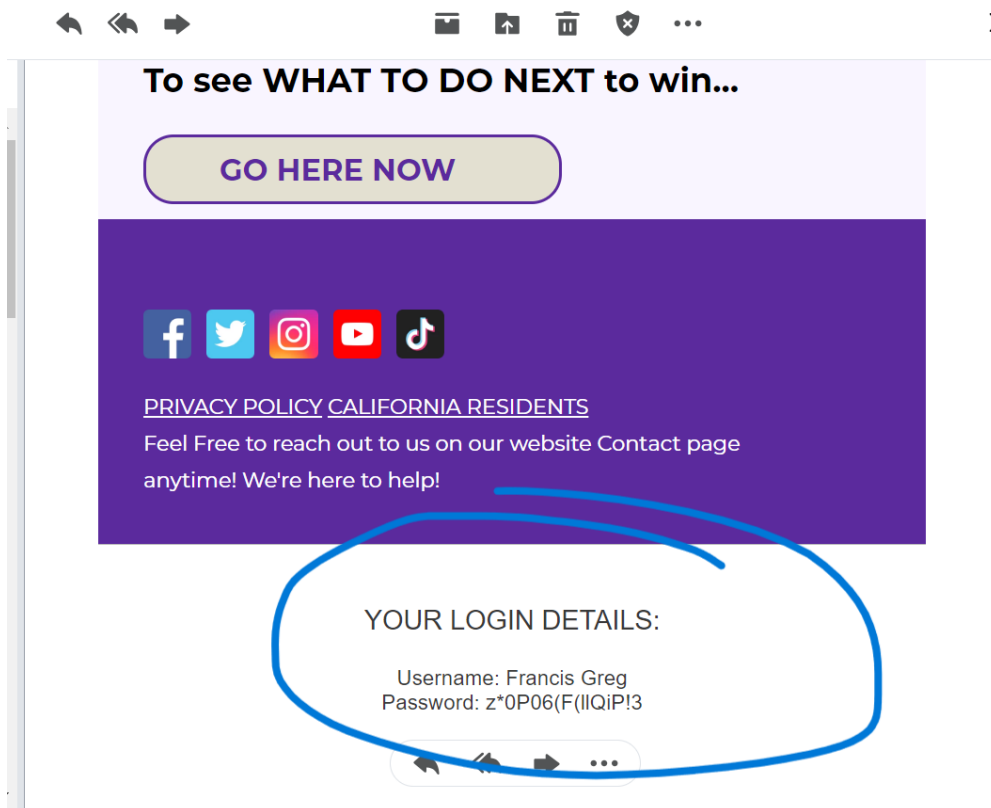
To see WHAT TO DO NEXT to win...

GO HERE NOW

PRIVACY POLICY CALIFORNIA RESIDENTS
Feel Free to reach out to us on our website Contact page anytime! We're here to help!

YOUR LOGIN DETAILS:

Username: Francis Greg
Password: z*0P06(F(llQiP!3